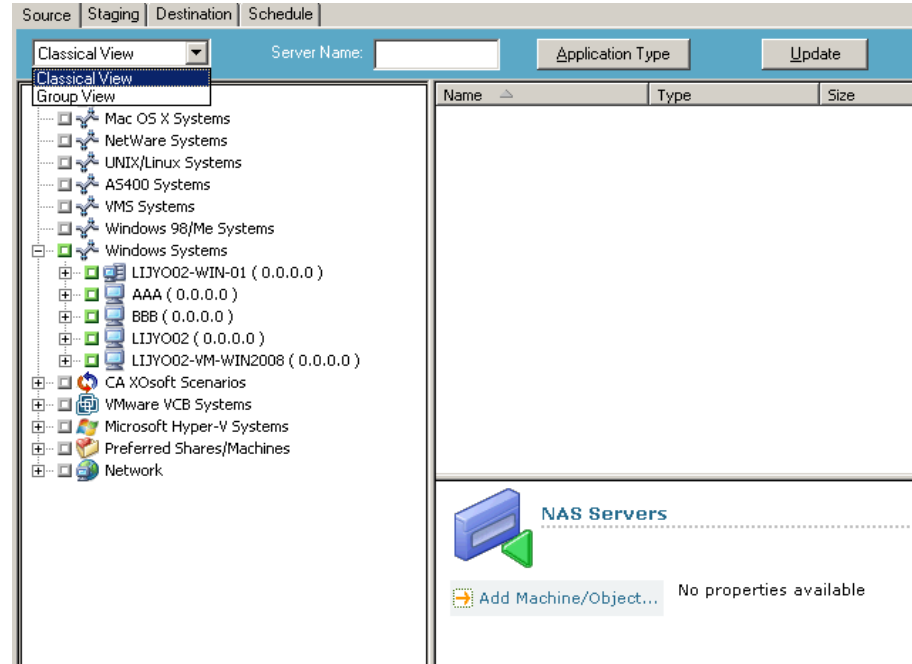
Source | Staging | Destination | Schedule

Classical View

Server Name:

Application Type

Update

Classical View
Group View

Mac OS X Systems
NetWare Systems
UNIX/Linux Systems
AS400 Systems
VMS Systems
Windows 98/Me Systems
Windows Systems
LIJYO02-WIN-01 ( 0.0.0.0 )
AAA ( 0.0.0.0 )
BBB ( 0.0.0.0 )
LIJYO02 ( 0.0.0.0 )
LIJYO02-VM-WIN2008 ( 0.0.0.0 )
CA XOsoft Scenarios
VMware VCB Systems
Microsoft Hyper-V Systems
Preferred Shares/Machines
Network

| Name | Type | Size |
|---|---|---|

NAS Servers

Add Machine/Object...

No properties available